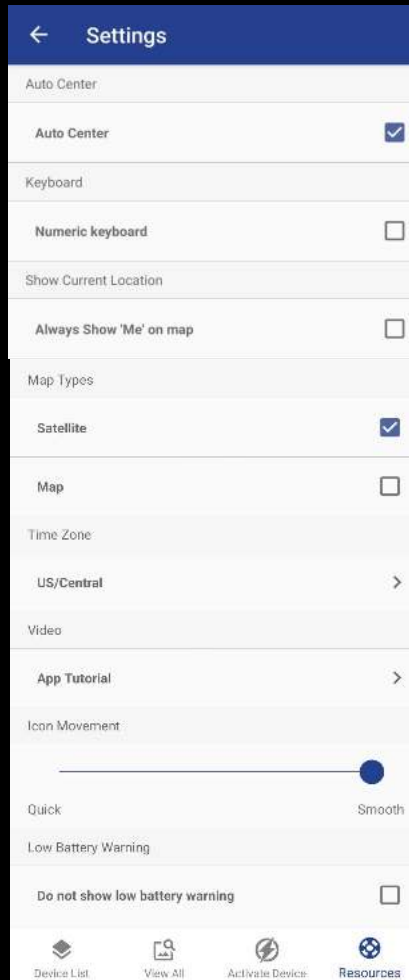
Settings

Auto Center

Auto Center

Keyboard

Numeric keyboard

Show Current Location

Always Show 'Me' on map

Map Types

Satellite

Map

Time Zone

US/Central

Video

App Tutorial

Icon Movement

Quick

Smooth

Low Battery Warning

Do not show low battery warning

Device List

View All

Activate Device

Resources